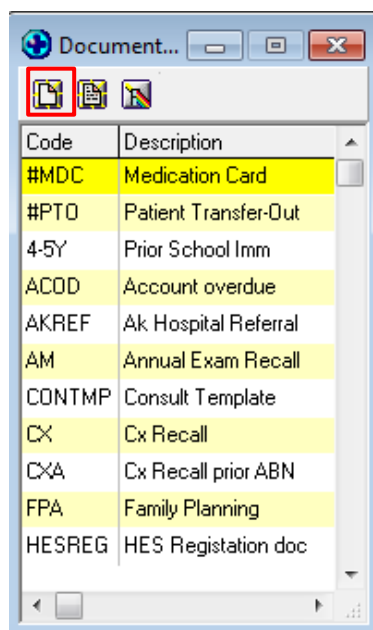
Document...

| Code | Description |
|---|---|
| #MDC | Medication Card |
| #PTO | Patient Transfer-Out |
| 4-5Y | Prior School Imm |
| ACOD | Account overdue |
| AKREF | Ak Hospital Referral |
| AM | Annual Exam Recall |
| CONTMP | Consult Template |
| CX | Cx Recall |
| CXA | Cx Recall prior ABN |
| FPA | Family Planning |
| HESREG | HES Registation doc |